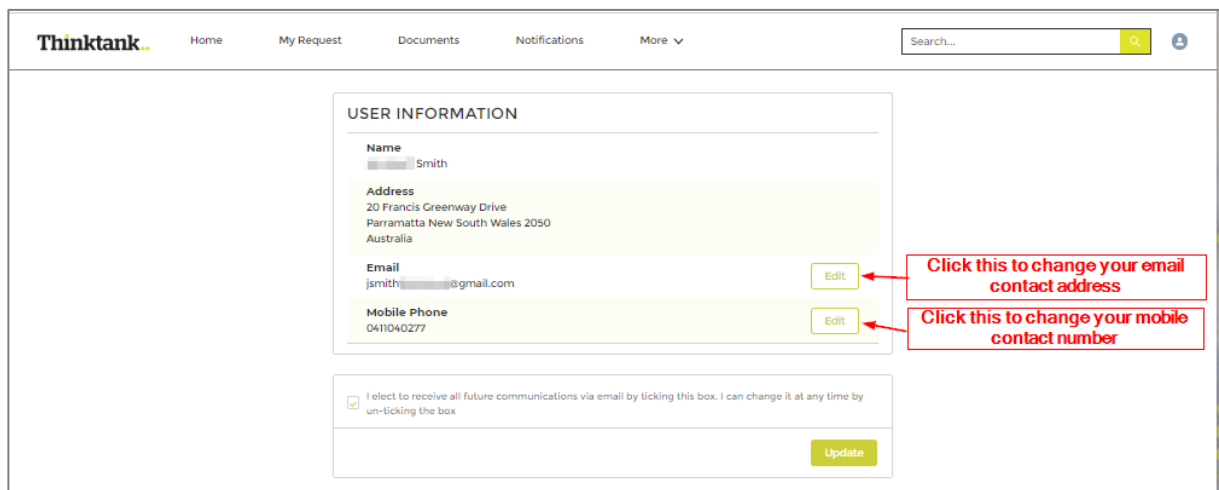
Thinktank..

Home My Request Documents Notifications More

Search...

USER INFORMATION

Name
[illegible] Smith

Address
20 Francis Greenway Drive
Parramatta New South Wales 2050
Australia

Email
jsmith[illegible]@gmail.com

Edit

Click this to change your email contact address

Mobile Phone
0411040277

Edit

Click this to change your mobile contact number

I elect to receive all future communications via email by ticking this box. I can change it at any time by un-ticking the box

Update